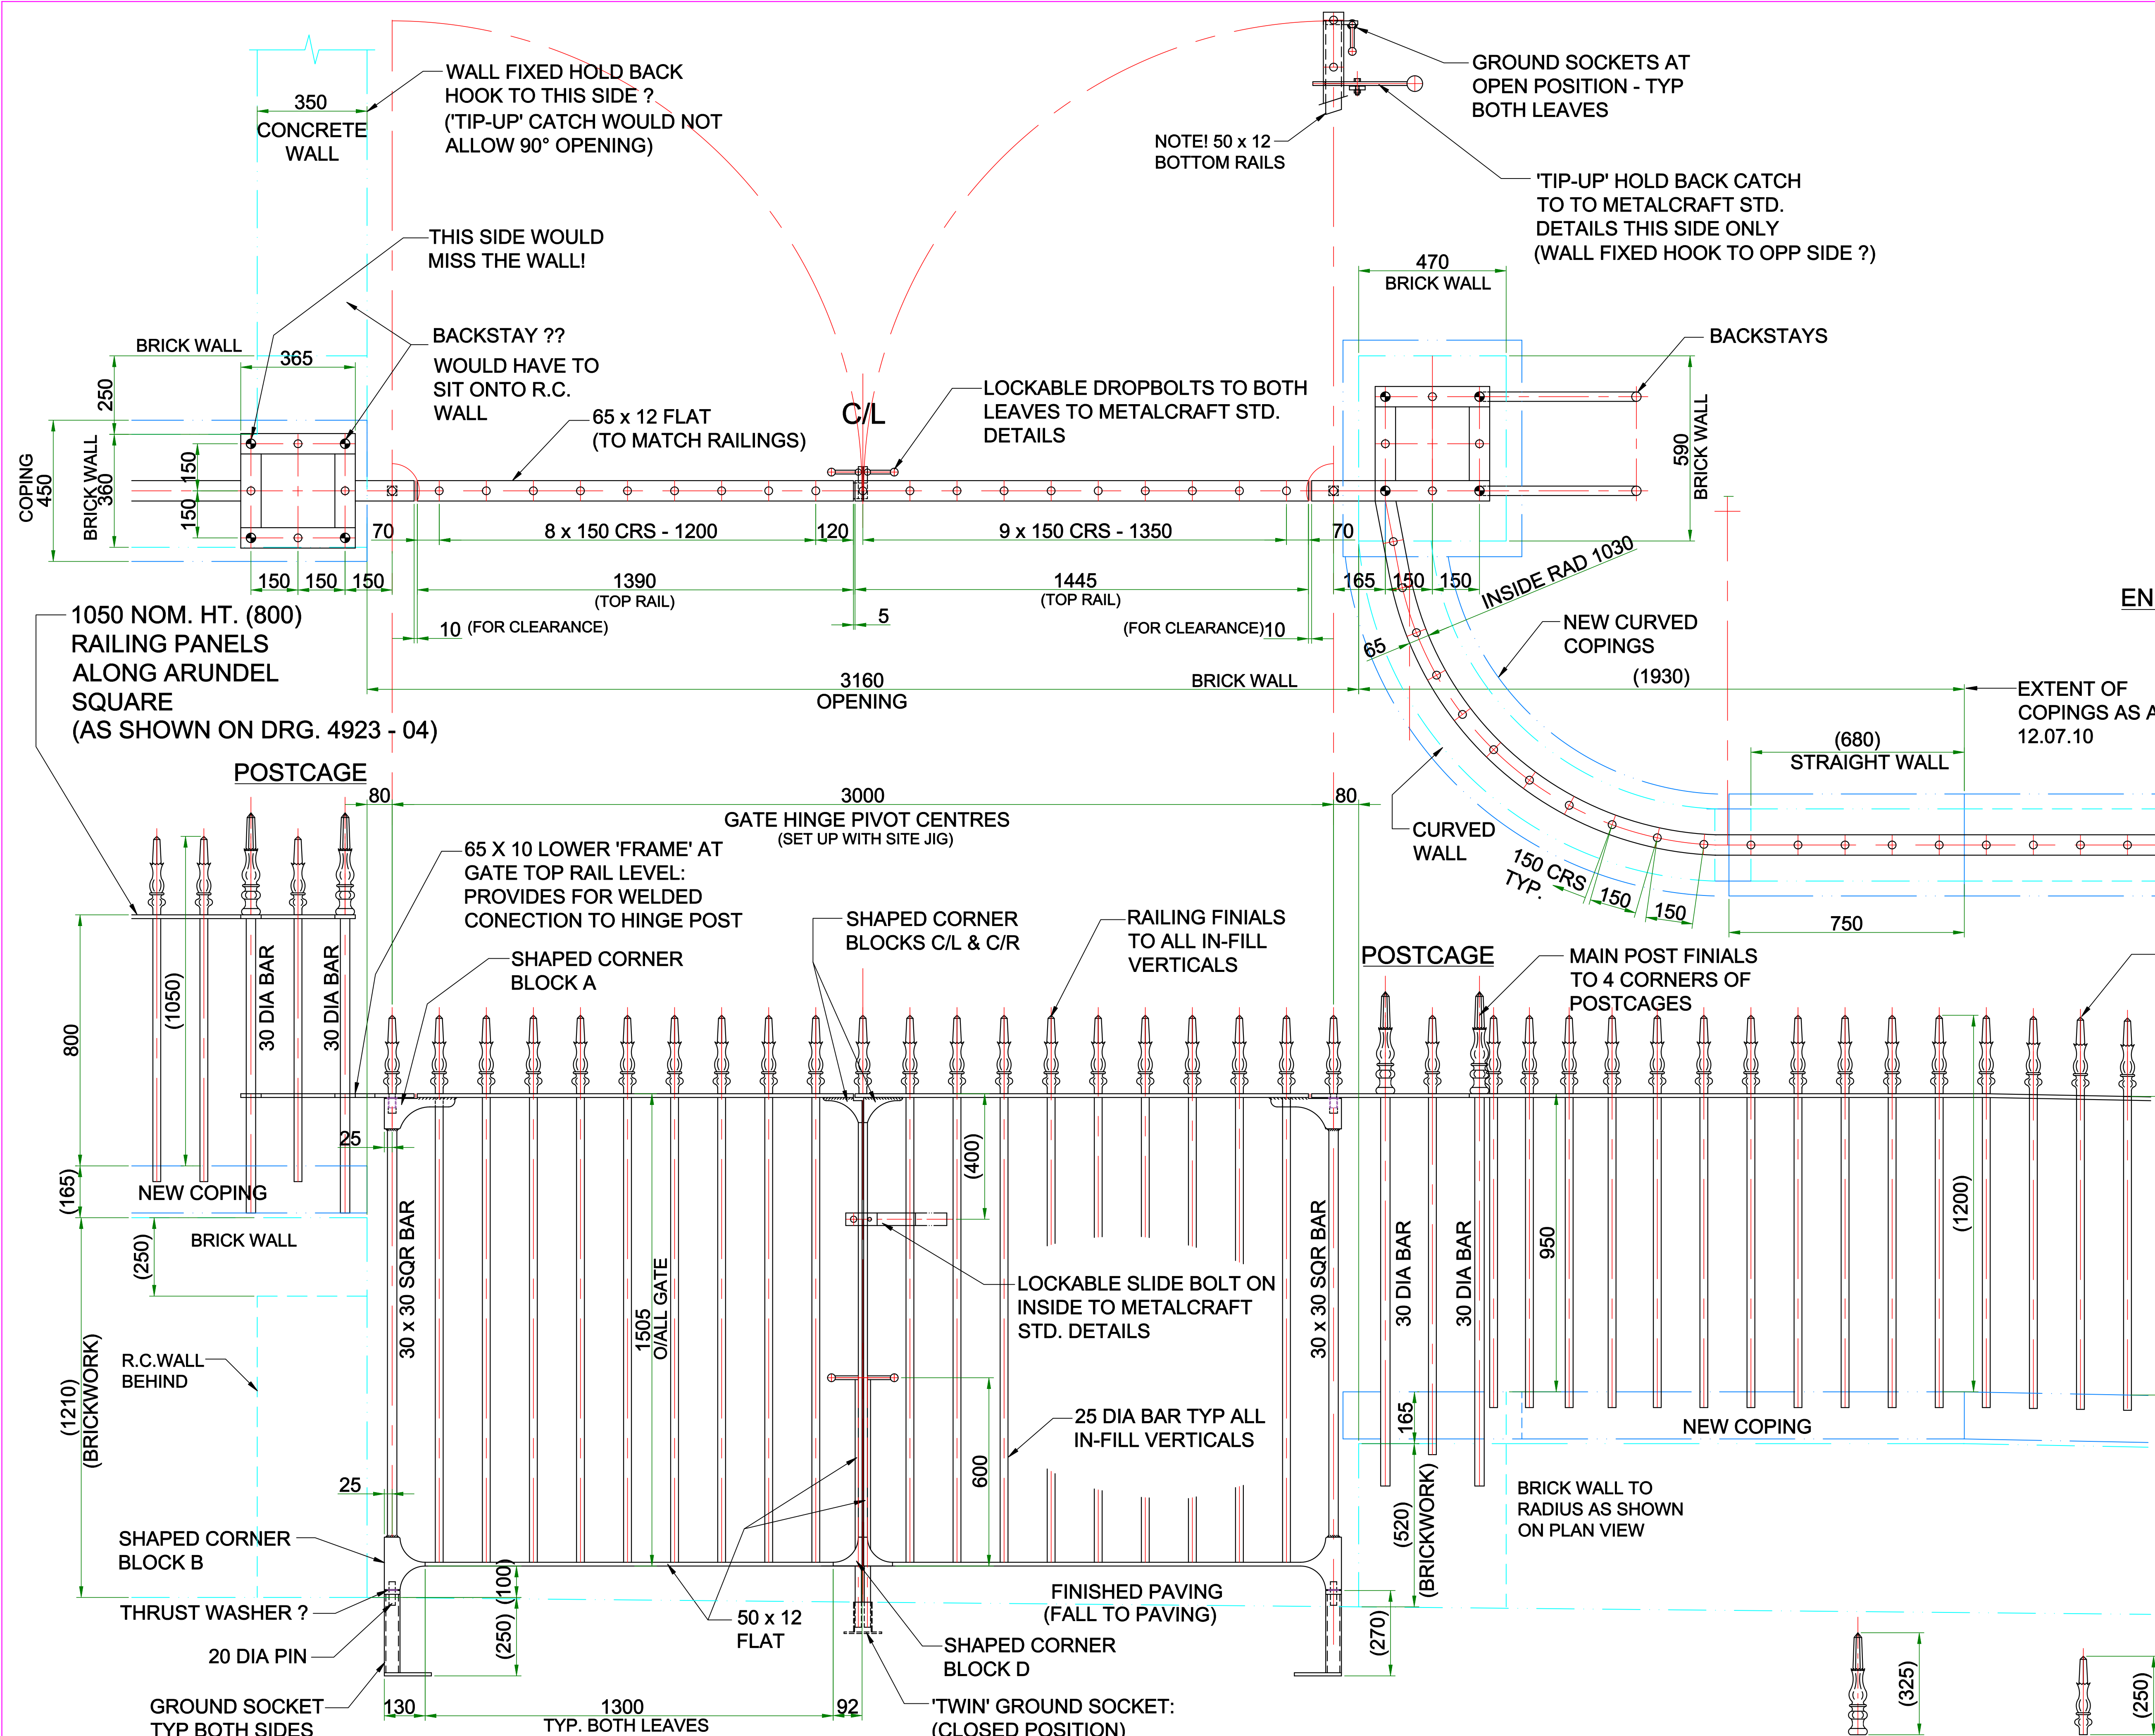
350
CONCRETE WALL

WALL FIXED HOLD BACK HOOK TO THIS SIDE ? ('TIP-UP' CATCH WOULD NOT ALLOW 90° OPENING)

NOTE! 50 x 12 BOTTOM RAILS

GROUND SOCKETS AT OPEN POSITION - TYP BOTH LEAVES

'TIP-UP' HOLD BACK CATCH TO TO METALCRAFT STD. DETAILS THIS SIDE ONLY (WALL FIXED HOOK TO OPP SIDE ?)

THIS SIDE WOULD MISS THE WALL!

470
BRICK WALL

BACKSTAYS

BRICK WALL
365
250

BACKSTAY ??
WOULD HAVE TO SIT ONTO R.C. WALL

65 x 12 FLAT (TO MATCH RAILINGS)

C/L

LOCKABLE DROPBOLTS TO BOTH LEAVES TO METALCRAFT STD. DETAILS

COPING 450
BRICK WALL 360
150
150

590 BRICK WALL

70
8 x 150 CRS - 1200
120
9 x 150 CRS - 1350
70

150 150 150
1390 (TOP RAIL)
1445 (TOP RAIL)
165 150 150
INSIDE RAD 1030

EN

1050 NOM. HT. (800) RAILING PANELS ALONG ARUNDEL SQUARE (AS SHOWN ON DRG. 4923 - 04)

10 (FOR CLEARANCE)
5
(FOR CLEARANCE)10
65
NEW CURVED COPINGS

3160 OPENING
BRICK WALL
(1930)
EXTENT OF COPINGS AS A 12.07.10

(680) STRAIGHT WALL

POSTCAGE
80
3000 GATE HINGE PIVOT CENTRES (SET UP WITH SITE JIG)
80
CURVED WALL

65 X 10 LOWER 'FRAME' AT GATE TOP RAIL LEVEL: PROVIDES FOR WELDED CONECTION TO HINGE POST

150 CRS TYP.
150
150
750

SHAPED CORNER BLOCKS C/L & C/R
RAILING FINIALS TO ALL IN-FILL VERTICALS

SHAPED CORNER BLOCK A

POSTCAGE
MAIN POST FINIALS TO 4 CORNERS OF POSTCAGES

800
(1050)
30 DIA BAR
30 DIA BAR
25
(400)
(165)
NEW COPING
BRICK WALL
(250)
30 x 30 SQR BAR
1505 O/ALL GATE
LOCKABLE SLIDE BOLT ON INSIDE TO METALCRAFT STD. DETAILS
30 x 30 SQR BAR
30 DIA BAR
30 DIA BAR
950
(1200)
R.C.WALL BEHIND
(1210) (BRICKWORK)
25 DIA BAR TYP ALL IN-FILL VERTICALS
600
165
NEW COPING
25
BRICK WALL TO RADIUS AS SHOWN ON PLAN VIEW
(520) (BRICKWORK)
SHAPED CORNER BLOCK B
(100)
FINISHED PAVING (FALL TO PAVING)
THRUST WASHER ?
50 x 12 FLAT
(250)
(270)
20 DIA PIN
SHAPED CORNER BLOCK D
(325)
(250)
GROUND SOCKET TYP BOTH SIDES
130
1300 TYP. BOTH LEAVES
92
'TWIN' GROUND SOCKET: (CLOSED POSITION)